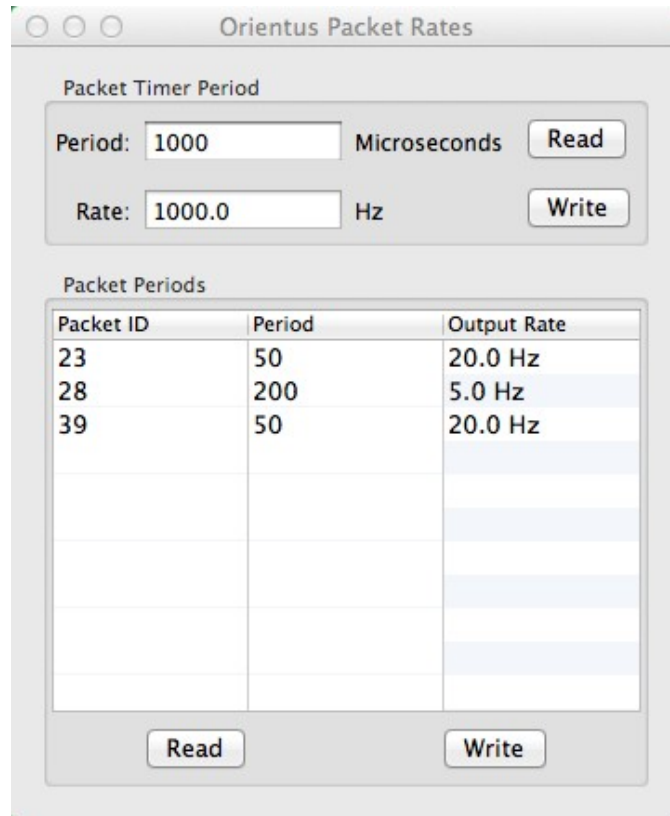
Orientus Packet Rates

Packet Timer Period

Period: 1000 Microseconds Read

Rate: 1000.0 Hz Write

Packet Periods

| Packet ID | Period | Output Rate |
|---|---|---|
| 23 | 50 | 20.0 Hz |
| 28 | 200 | 5.0 Hz |
| 39 | 50 | 20.0 Hz |

Read Write